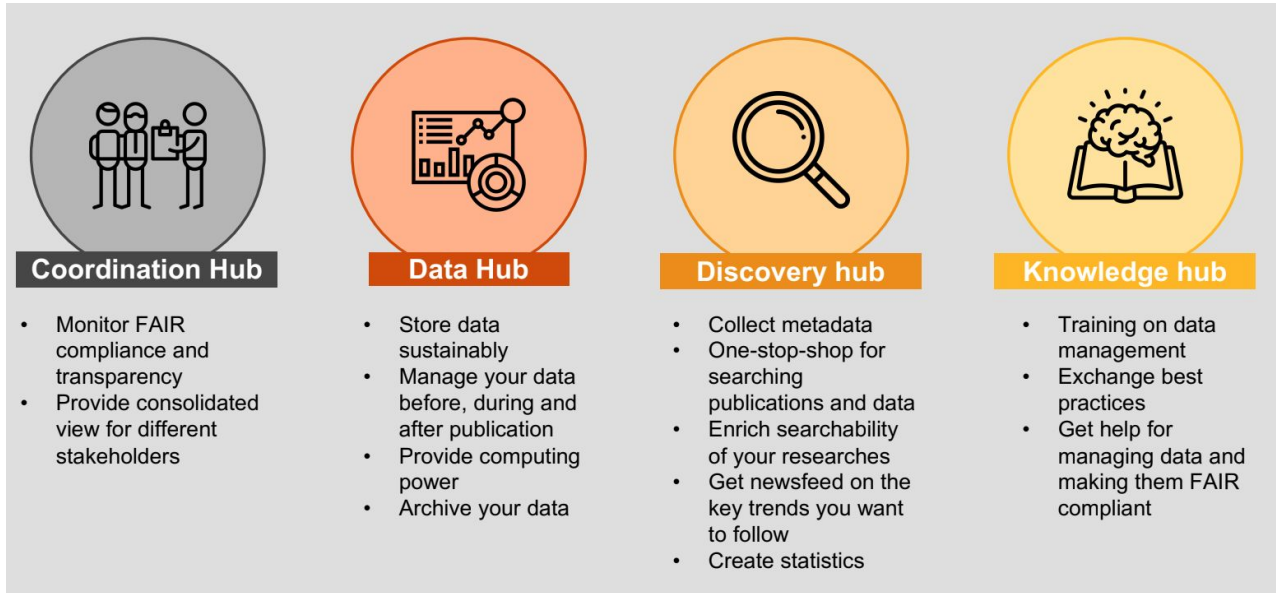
Coordination Hub

- Monitor FAIR compliance and transparency
- Provide consolidated view for different stakeholders

Data Hub

- Store data sustainably
- Manage your data before, during and after publication
- Provide computing power
- Archive your data

Discovery hub

- Collect metadata
- One-stop-shop for searching publications and data
- Enrich searchability of your researches
- Get newsfeed on the key trends you want to follow
- Create statistics

Knowledge hub

- Training on data management
- Exchange best practices
- Get help for managing data and making them FAIR compliant